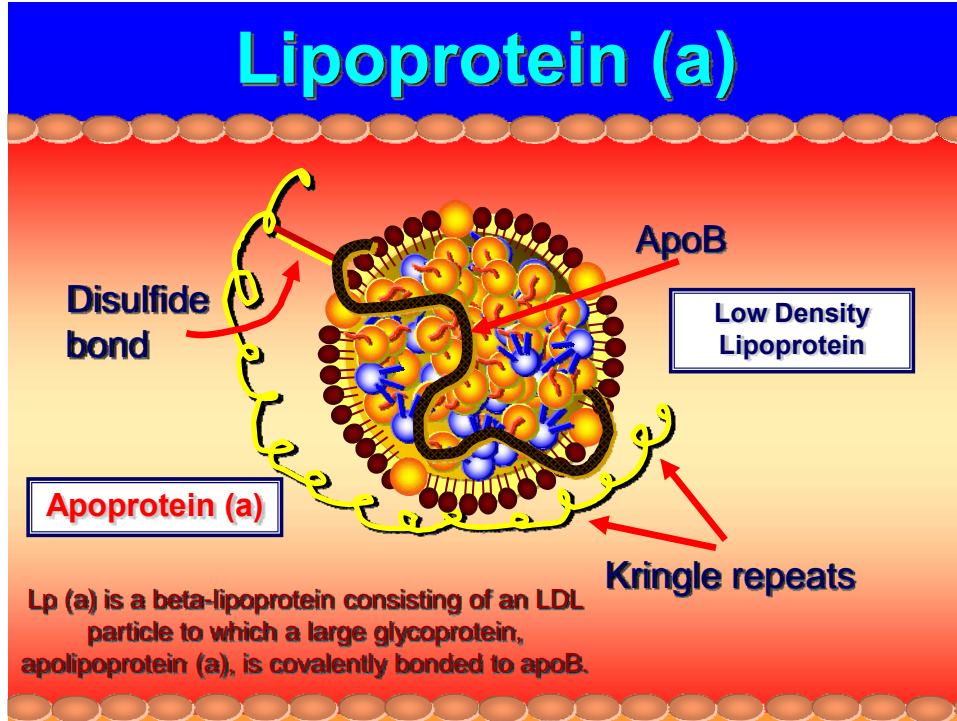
Lipoprotein (a)

ApoB

Disulfide bond

Low Density Lipoprotein

Apoprotein (a)

Kringle repeats

Lp (a) is a beta-lipoprotein consisting of an LDL particle to which a large glycoprotein, apolipoprotein (a), is covalently bonded to apoB.